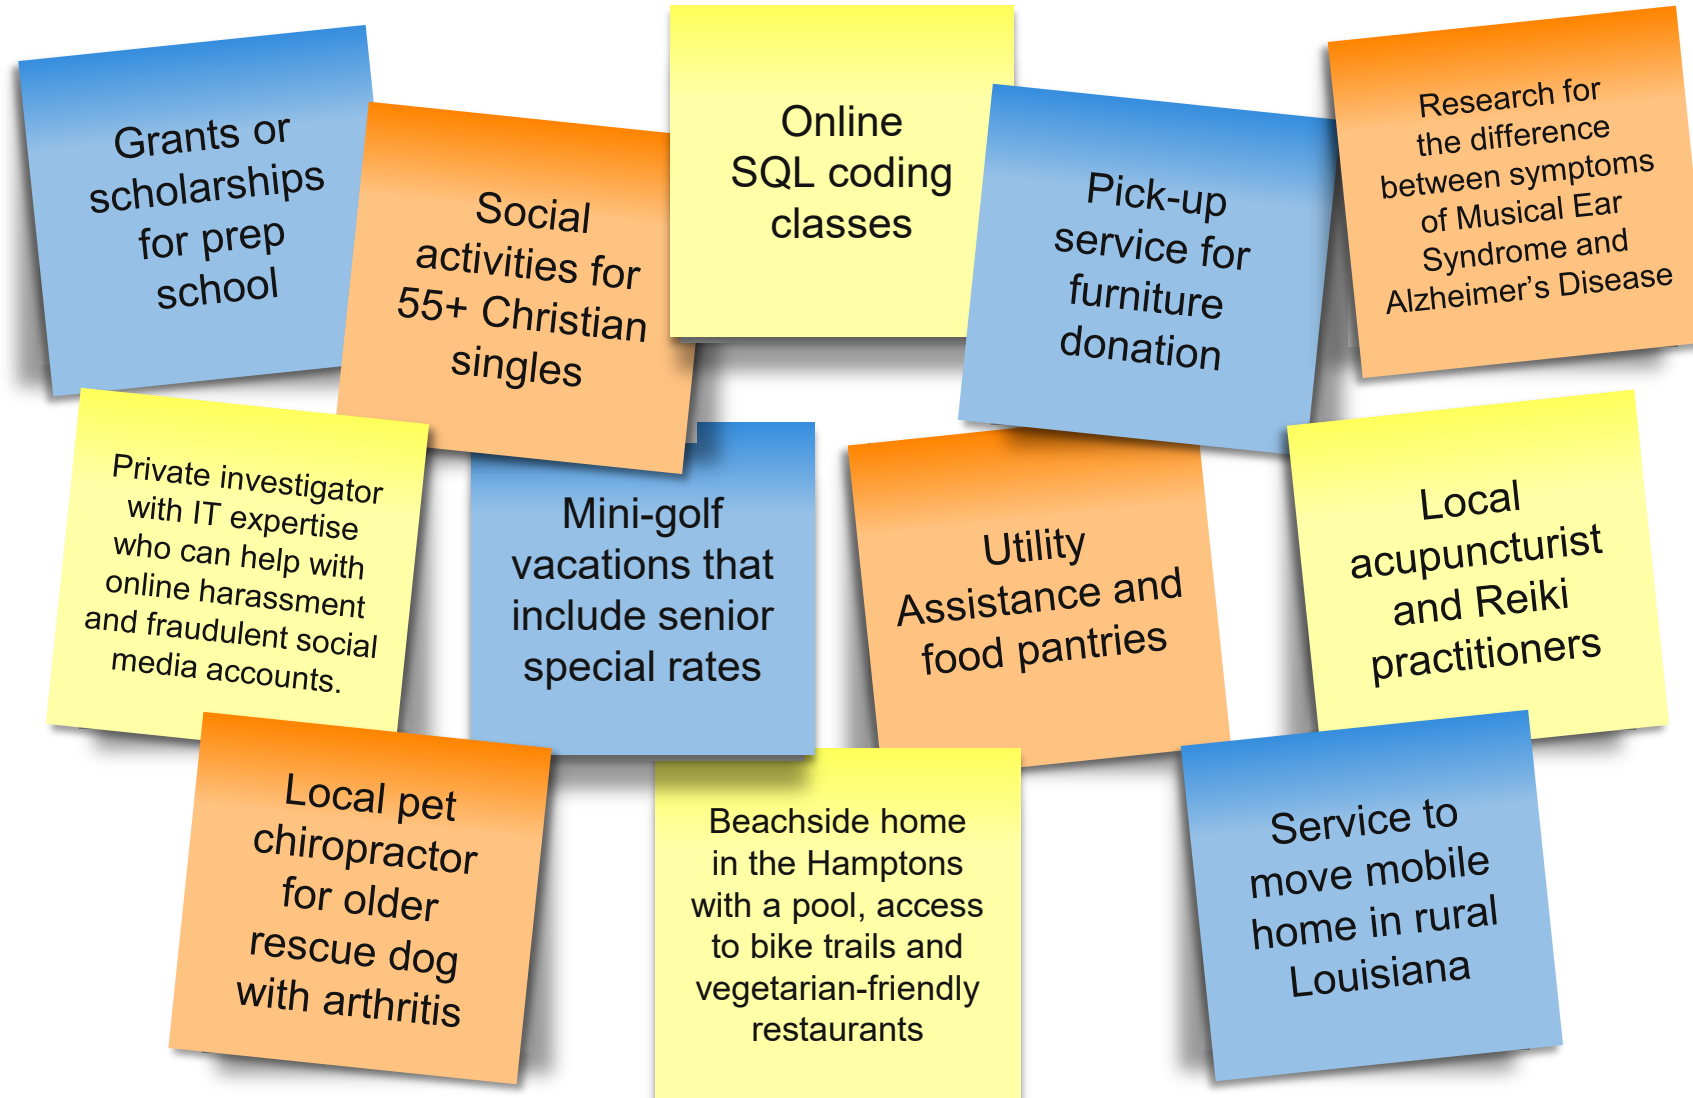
Grants or scholarships for prep school

Social activities for 55+ Christian singles

Online SQL coding classes

Pick-up service for furniture donation

Research for the difference between symptoms of Musical Ear Syndrome and Alzheimer's Disease

Private investigator with IT expertise who can help with online harassment and fraudulent social media accounts.

Mini-golf vacations that include senior special rates

Utility Assistance and food pantries

Local acupuncturist and Reiki practitioners

Local pet chiropractor for older rescue dog with arthritis

Beachside home in the Hamptons with a pool, access to bike trails and vegetarian-friendly restaurants

Service to move mobile home in rural Louisiana